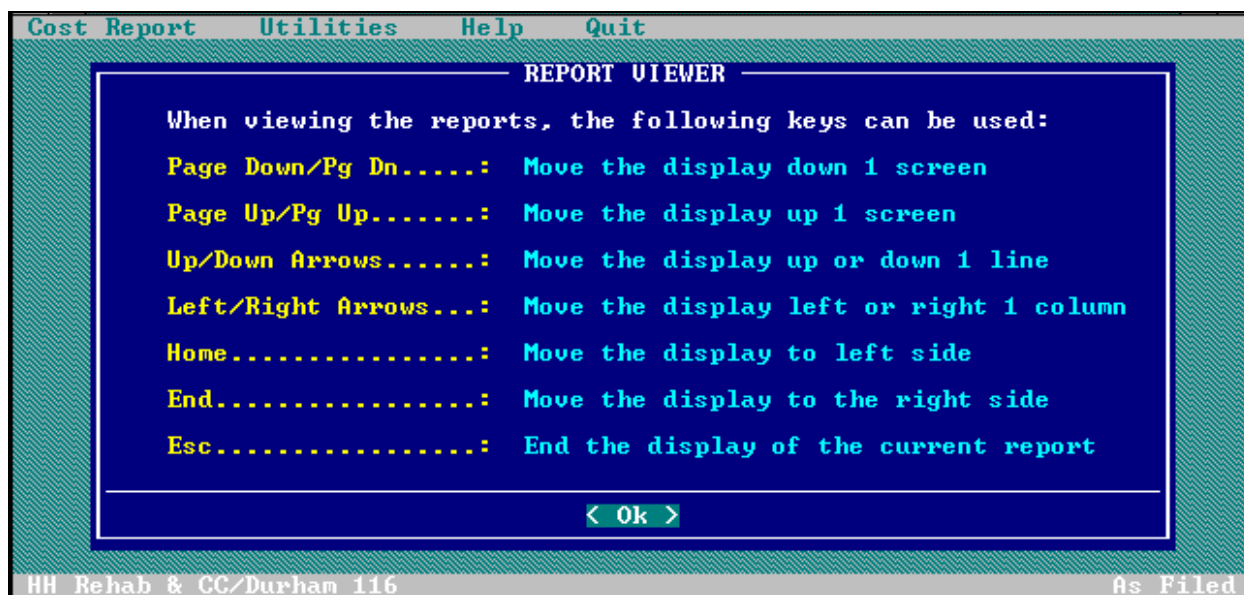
Cost Report Utilities Help Quit

REPORT VIEWER

When viewing the reports, the following keys can be used:

Page Down/Pg Dn.....: Move the display down 1 screen

Page Up/Pg Up.......: Move the display up 1 screen

Up/Down Arrows......: Move the display up or down 1 line

Left/Right Arrows...: Move the display left or right 1 column

Home................: Move the display to left side

End.................: Move the display to the right side

Esc.................: End the display of the current report

< Ok >

HH Rehab & CC/Durham 116

As Filed